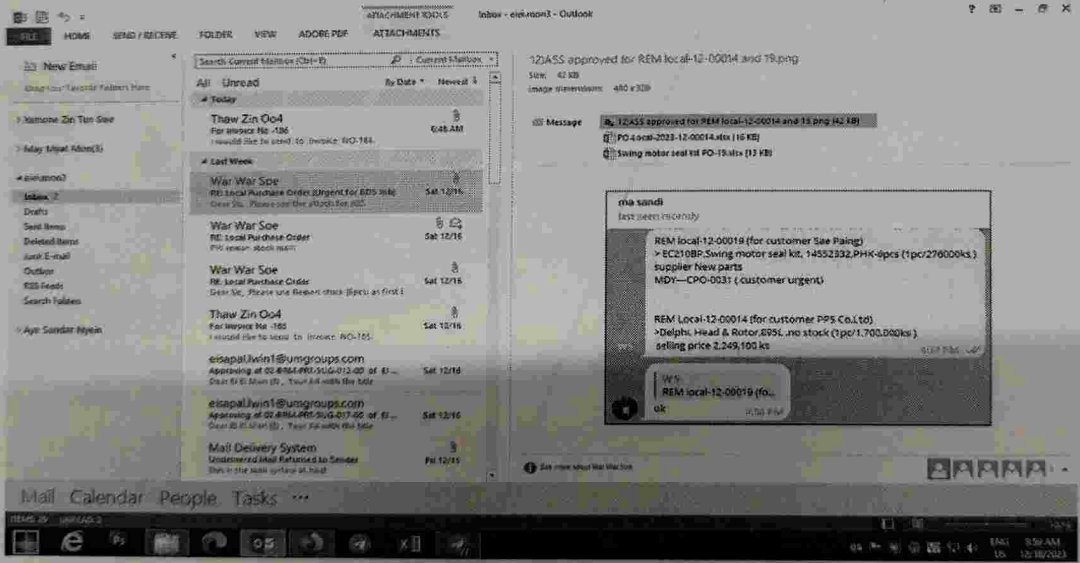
ATTACHMENT TOOLS Inbox - eiei.moon3 - Outlook

FILE HOME SEND / RECEIVE FOLDER VIEW ADOBE PDF ATTACHMENTS

New Email

Drag Your Favorite Folders Here

Yamone Zin Tun Swe

May Myat Mon(3)

eiei.moon3

Inbox 2

Drafts

Sent Items

Deleted Items

Junk E-mail

Outbox

RSS Feeds

Search Folders

Aye Sandar Myein

Search Current Mailbox (Ctrl+E) Current Mailbox

All Unread By Date Newest

Today

Thaw Zin Oo4
For invoice No -186
I would like to send to invoice NO-186 6:48 AM

Last Week

War War Soe
RE: Local Purchase Order (Urgent for BDS Side)
Dear Sir, Please see the attach for BDS Sat 12/16

War War Soe
RE: Local Purchase Order
PH reason stock mark Sat 12/16

War War Soe
RE: Local Purchase Order
Dear Sir, Please see Repair stock (6pcs) as first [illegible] Sat 12/16

Thaw Zin Oo4
For invoice No -185
I would like to send to invoice NO-185 Sat 12/16

eisapal.lwin1@umgroups.com
Approving of 02-BRM-PRT-SUG-012-00 of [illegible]
Dear Ei Ei Mon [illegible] Sat 12/16

eisapal.lwin1@umgroups.com
Approving of 02-BRM-PRT-SUG-017-00 of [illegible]
Dear Ei Ei Mon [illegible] Sat 12/16

Mail Delivery System
Undelivered Mail Returned to Sender
This is the mail system at host Fri 12/15

12)ASS approved for REM local-12-00014 and 19.png
Size: 42 KB
Image dimensions: 480 x 308

Message 12)ASS approved for REM local-12-00014 and 19.png (42 KB)
PO-Local-2023-12-00014.xlsx (16 KB)
Swing motor seal kit PO-19.xlsx (13 KB)

ma sandi
last seen recently

REM local-12-00019 (for customer Sae Paing)
> EC210BP,Swing motor seal kit, 14552332,PHK-8pcs (1pc/276000ks )
supplier New parts
MDY---CPO-0031 ( customer urgent)

REM Local-12-00014 (for customer PPS Co.Ltd)
>Delphi, Head & Rotor,895L,no stock (1pc/1,700,000ks )
selling price 2,249,100 ks

W S
REM local-12-00019 (fo...
ok

See more about Ma Machine

Mail Calendar People Tasks ...

ITEMS: 29 UNREAD: 2

ENG US 8:59 AM 12/18/2023